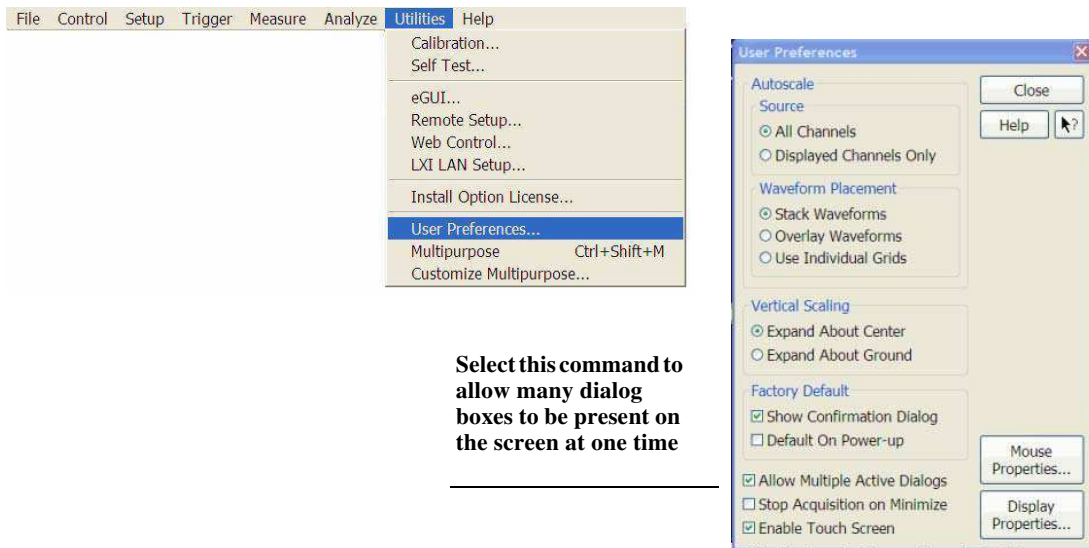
File Control Setup Trigger Measure Analyze Utilities Help

Calibration...
Self Test...
eGUI...
Remote Setup...
Web Control...
LXI LAN Setup...
Install Option License...
User Preferences...
Multipurpose Ctrl+Shift+M
Customize Multipurpose...

User Preferences

Autoscale
Source
All Channels
Displayed Channels Only
Waveform Placement
Stack Waveforms
Overlay Waveforms
Use Individual Grids

Vertical Scaling
Expand About Center
Expand About Ground

Factory Default
Show Confirmation Dialog
Default On Power-up

Allow Multiple Active Dialogs
Stop Acquisition on Minimize
Enable Touch Screen

Close
Help
Mouse Properties...
Display Properties...

Select this command to allow many dialog boxes to be present on the screen at one time